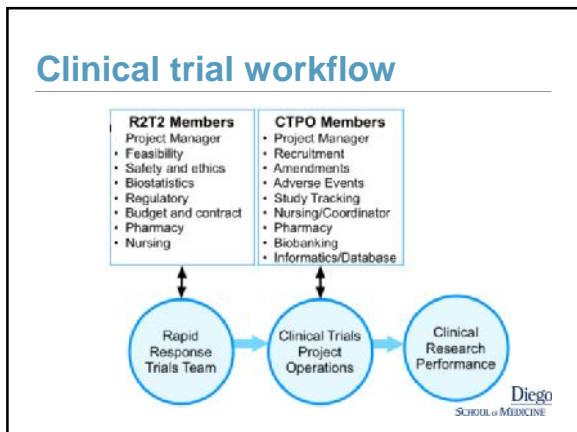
Clinical trial workflow

R2T2 Members
Project Manager
• Feasibility
• Safety and ethics
• Biostatistics
• Regulatory
• Budget and contract
• Pharmacy
• Nursing

CTPO Members
• Project Manager
• Recruitment
• Amendments
• Adverse Events
• Study Tracking
• Nursing/Coordinator
• Pharmacy
• Biobanking
• Informatics/Database

Rapid Response Trials Team

Clinical Trials Project Operations

Clinical Research Performance

Diego
SCHOOL OF MEDICINE